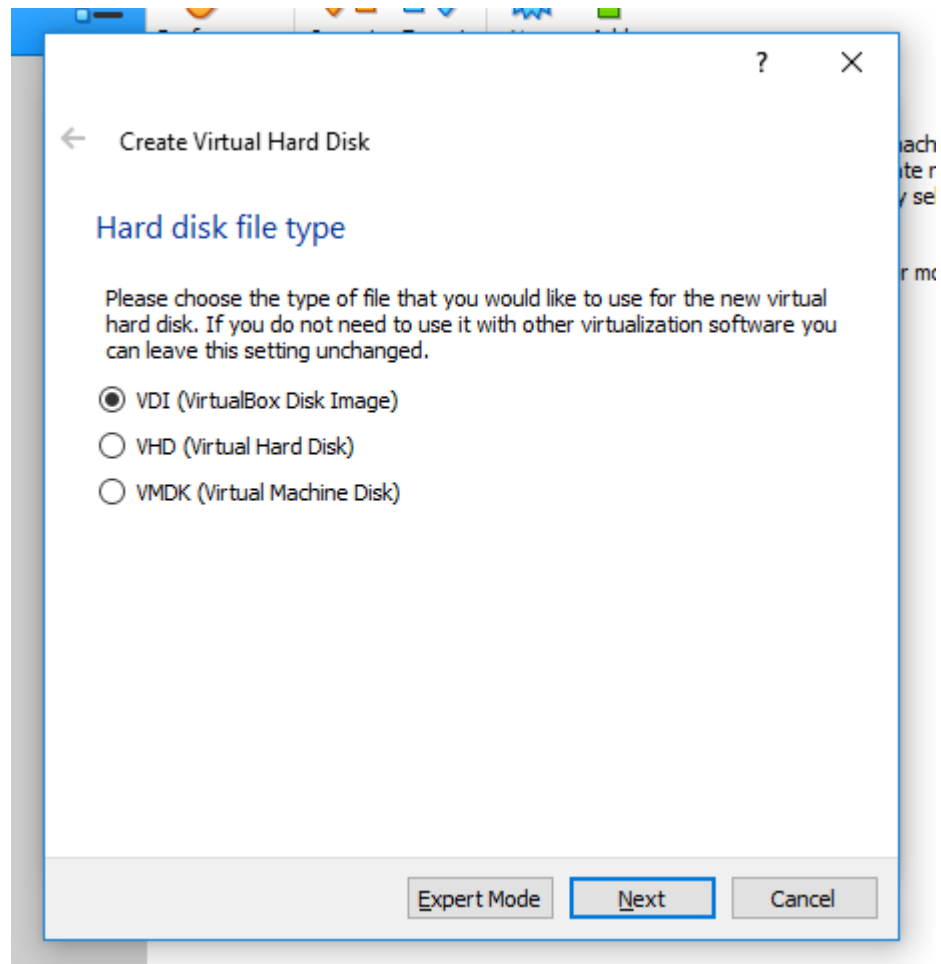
?
X

←
Create Virtual Hard Disk

Hard disk file type

Please choose the type of file that you would like to use for the new virtual hard disk. If you do not need to use it with other virtualization software you can leave this setting unchanged.

VDI (VirtualBox Disk Image)
VHD (Virtual Hard Disk)
VMDK (Virtual Machine Disk)

Expert Mode
Next
Cancel

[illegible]ach
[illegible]te r
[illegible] se
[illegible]r mo